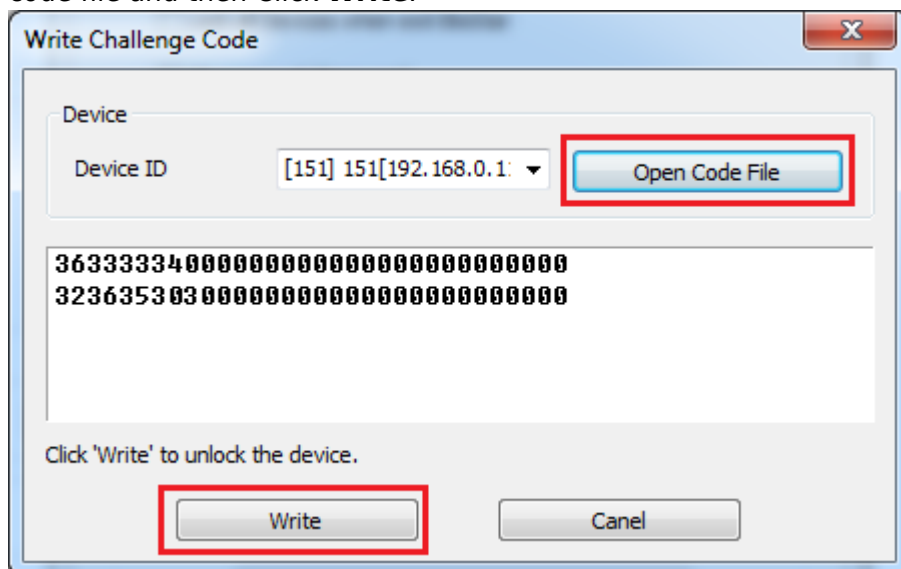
code file and then click Write.

Write Challenge Code

Device

Device ID

[151] 151[192.168.0.1:

Open Code File

3633333400000000000000000000
3236353030000000000000000000

Click 'Write' to unlock the device.

Write

Canel